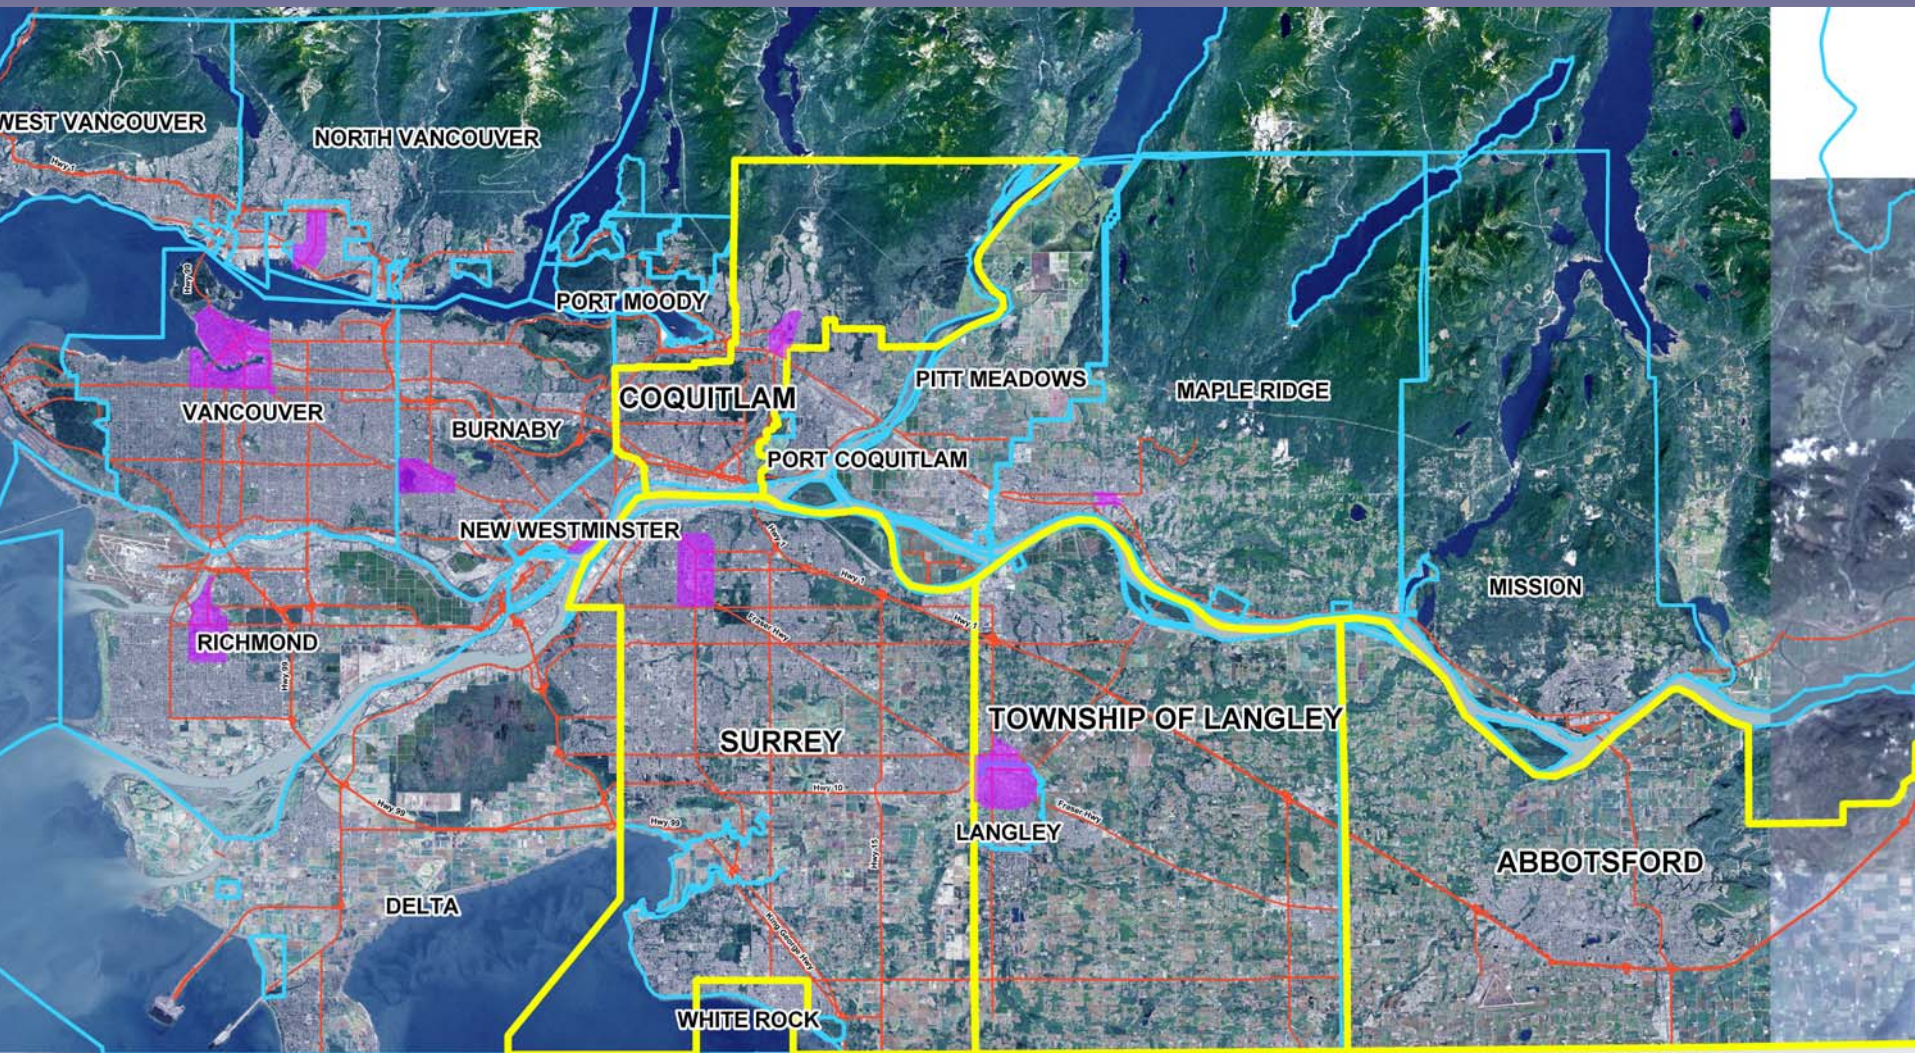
WEST VANCOUVER
NORTH VANCOUVER
Hwy 1
Hwy 99
PORT MOODY
COQUITLAM
PITT MEADOWS
MAPLE RIDGE
VANCOUVER
BURNABY
PORT COQUITLAM
NEW WESTMINSTER
Hwy 1
Hwy 1
MISSION
Fraser Hwy
Hwy 1
RICHMOND
Hwy 99
TOWNSHIP OF LANGLEY
SURREY
Hwy 10
Hwy 99
Fraser Hwy
LANGLEY
Hwy 15
ABBOTSFORD
DELTA
King George Hwy
WHITE ROCK